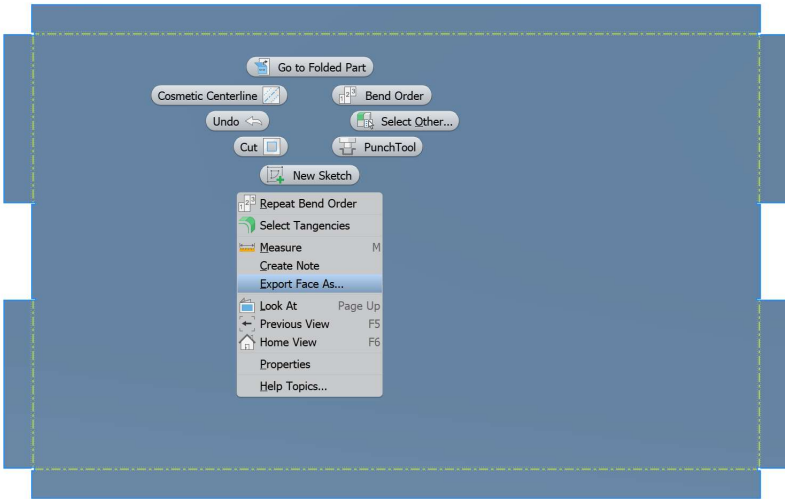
Go to Folded Part

Cosmetic Centerline

Bend Order

Undo

Select Other...

Cut

PunchTool

New Sketch

Repeat Bend Order
Select Tangencies
Measure M
Create Note
Export Face As...
Look At Page Up
Previous View F5
Home View F6
Properties
Help Topics...